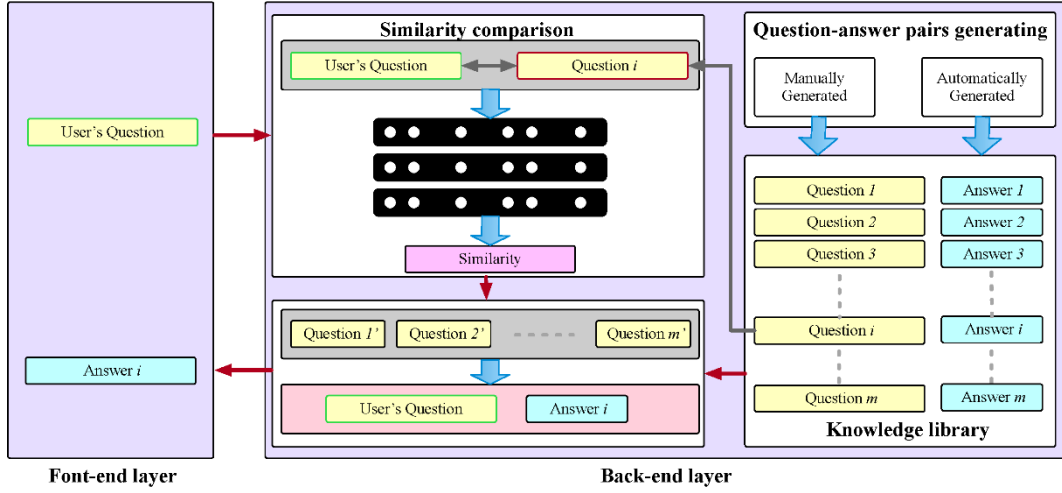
User's Question

Answer $i$

Font-end layer

Similarity comparison

User's Question

Question $i$

Similarity

Question $1'$

Question $2'$

Question $m'$

User's Question

Answer $i$

Question-answer pairs generating

Manually Generated

Automatically Generated

Question $1$

Answer $1$

Question $2$

Answer $2$

Question $3$

Answer $3$

Question $i$

Answer $i$

Question $m$

Answer $m$

Knowledge library

Back-end layer